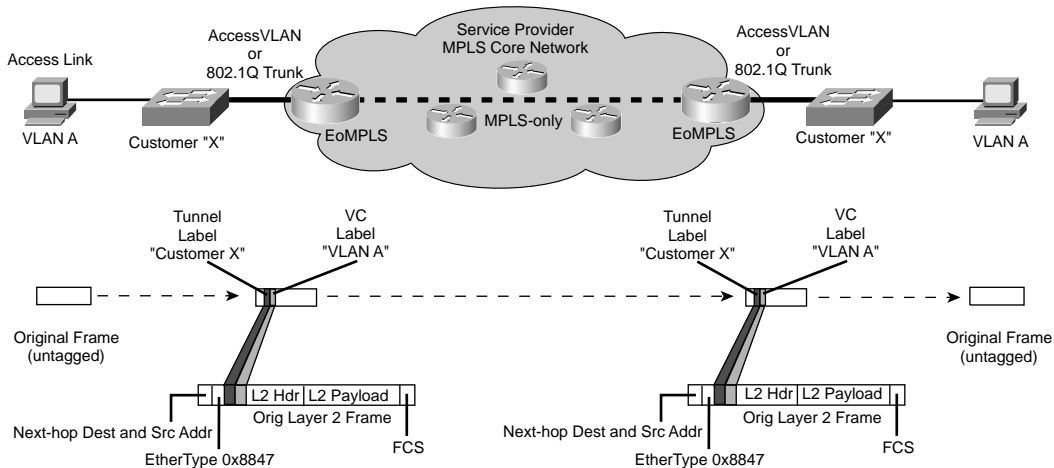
Access Link

VLAN A

Customer "X"

AccessVLAN or 802.1Q Trunk

Service Provider MPLS Core Network

EoMPLS

MPLS-only

EoMPLS

AccessVLAN or 802.1Q Trunk

Customer "X"

VLAN A

Tunnel Label "Customer X"

VC Label "VLAN A"

Tunnel Label "Customer X"

VC Label "VLAN A"

Original Frame (untagged)

Original Frame (untagged)

L2 Hdr

L2 Payload

Orig Layer 2 Frame

Next-hop Dest and Src Addr

EtherType 0x8847

FCS

L2 Hdr

L2 Payload

Orig Layer 2 Frame

Next-hop Dest and Src Addr

EtherType 0x8847

FCS